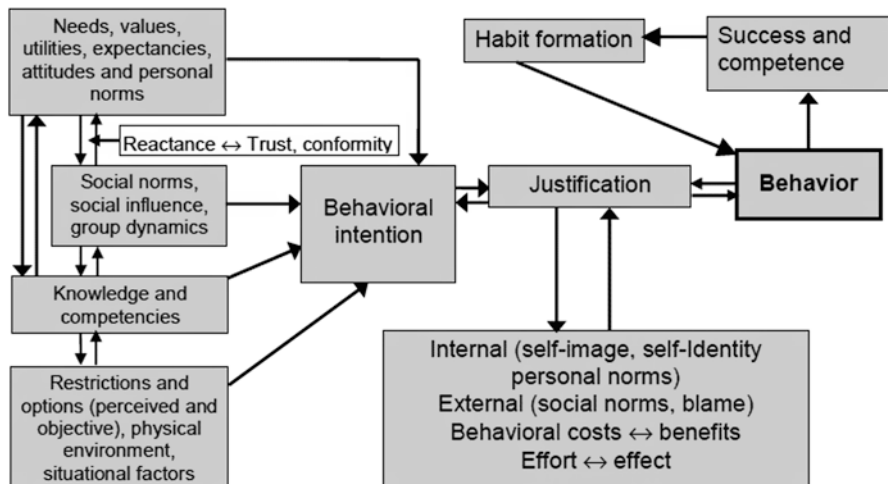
Needs, values, utilities, expectancies, attitudes and personal norms

Reactance $\leftrightarrow$ Trust, conformity

Social norms, social influence, group dynamics

Knowledge and competencies

Restrictions and options (perceived and objective), physical environment, situational factors

Behavioral intention

Habit formation

Success and competence

Justification

Behavior

Internal (self-image, self-Identity personal norms)
External (social norms, blame)
Behavioral costs $\leftrightarrow$ benefits
Effort $\leftrightarrow$ effect